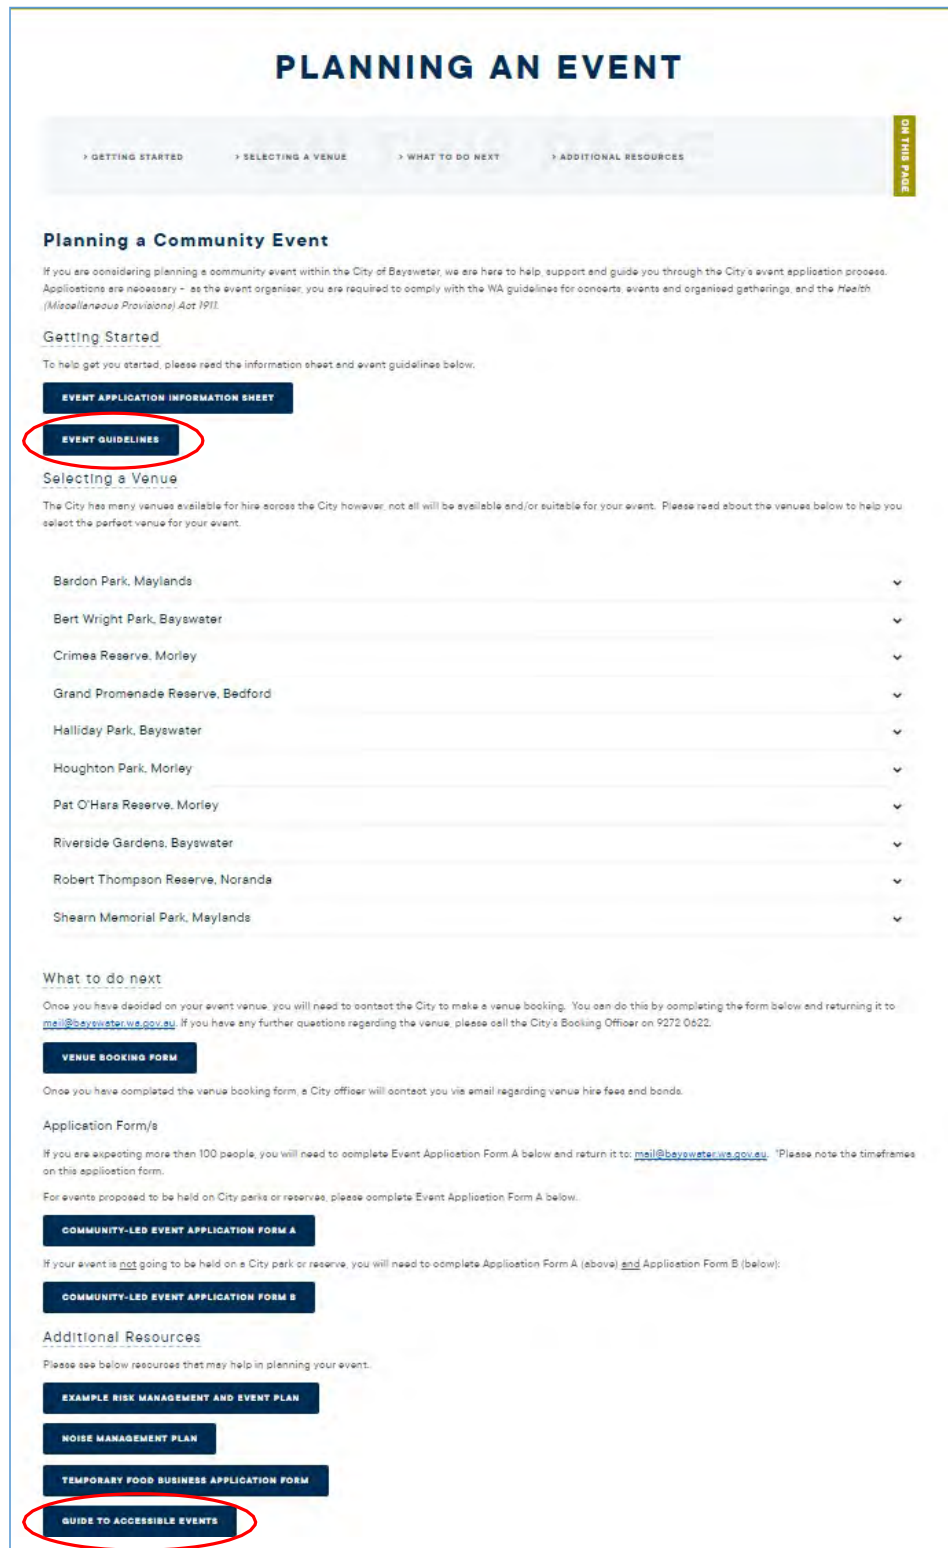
PLANNING AN EVENT

> GETTING STARTED > SELECTING A VENUE > WHAT TO DO NEXT > ADDITIONAL RESOURCES

ON THIS PAGE

Planning a Community Event

If you are considering planning a community event within the City of Bayswater, we are here to help, support and guide you through the City's event application process. Applications are necessary - as the event organiser, you are required to comply with the WA guidelines for concerts, events and organised gatherings, and the Health (Miscellaneous Provisions) Act 1911.

Getting Started

To help get you started, please read the information sheet and event guidelines below.

EVENT APPLICATION INFORMATION SHEET

EVENT GUIDELINES

Selecting a Venue

The City has many venues available for hire across the City however, not all will be available and/or suitable for your event. Please read about the venues below to help you select the perfect venue for your event.

Bardon Park, Maylands

Bert Wright Park, Bayswater

Crimea Reserve, Morley

Grand Promenade Reserve, Bedford

Halliday Park, Bayswater

Houghton Park, Morley

Pat O'Hara Reserve, Morley

Riverside Gardens, Bayswater

Robert Thompson Reserve, Noranda

Shearn Memorial Park, Maylands

What to do next

Once you have decided on your event venue, you will need to contact the City to make a venue booking. You can do this by completing the form below and returning it to mail@bayswater.wa.gov.au. If you have any further questions regarding the venue, please call the City's Booking Officer on 9272 0622.

VENUE BOOKING FORM

Once you have completed the venue booking form, a City officer will contact you via email regarding venue hire fees and bonds.

Application Form/s

If you are expecting more than 100 people, you will need to complete Event Application Form A below and return it to: mail@bayswater.wa.gov.au. *Please note the timeframes on this application form.

For events proposed to be held on City parks or reserves, please complete Event Application Form A below.

COMMUNITY-LED EVENT APPLICATION FORM A

If your event is not going to be held on a City park or reserve, you will need to complete Application Form A (above) and Application Form B (below):

COMMUNITY-LED EVENT APPLICATION FORM B

Additional Resources

Please see below resources that may help in planning your event.

EXAMPLE RISK MANAGEMENT AND EVENT PLAN

NOISE MANAGEMENT PLAN

TEMPORARY FOOD BUSINESS APPLICATION FORM

GUIDE TO ACCESSIBLE EVENTS